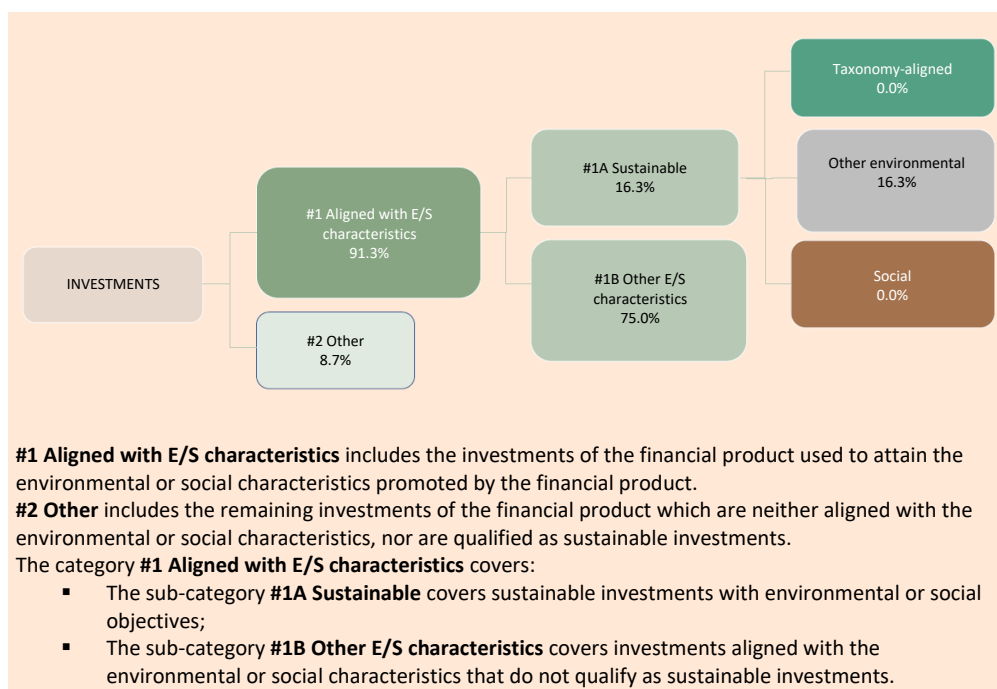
INVESTMENTS

#1 Aligned with E/S characteristics
91.3%

#2 Other
8.7%

#1A Sustainable
16.3%

#1B Other E/S characteristics
75.0%

Taxonomy-aligned
0.0%

Other environmental
16.3%

Social
0.0%

**#1 Aligned with E/S characteristics** includes the investments of the financial product used to attain the environmental or social characteristics promoted by the financial product.
**#2 Other** includes the remaining investments of the financial product which are neither aligned with the environmental or social characteristics, nor are qualified as sustainable investments.
The category **#1 Aligned with E/S characteristics** covers:
- The sub-category **#1A Sustainable** covers sustainable investments with environmental or social objectives;
- The sub-category **#1B Other E/S characteristics** covers investments aligned with the environmental or social characteristics that do not qualify as sustainable investments.